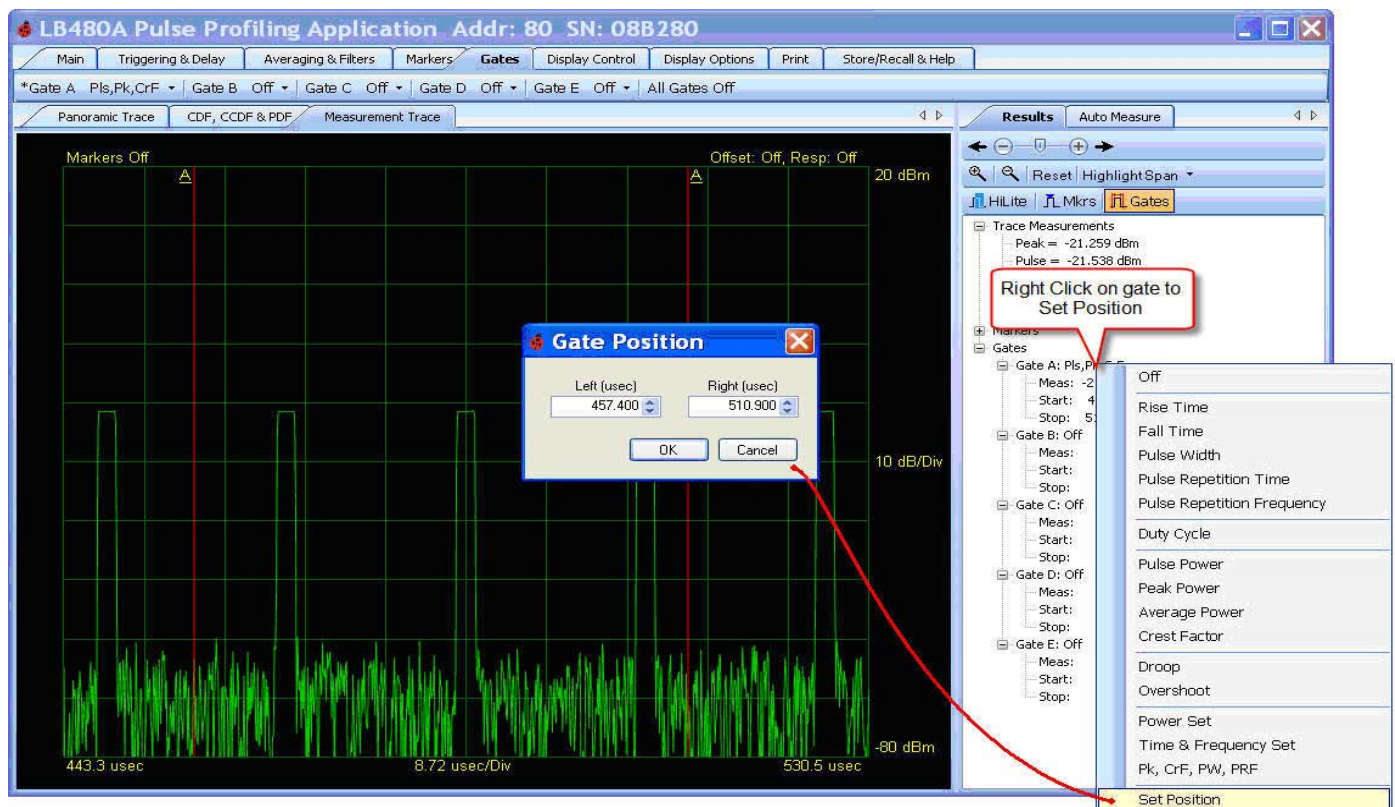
LB480A Pulse Profiling Application Addr: 80 SN: 08B280

Main | Triggering & Delay | Averaging & Filters | Markers | Gates | Display Control | Display Options | Print | Store/Recall & Help

*Gate A Pls,Pk,CrF | Gate B Off | Gate C Off | Gate D Off | Gate E Off | All Gates Off

Panoramic Trace | CDF, CCDF & PDF | Measurement Trace

Markers Off

Offset: Off, Resp: Off

A

A

20 dBm

10 dB/Div

-80 dBm

443.3 usec

8.72 usec/Div

530.5 usec

Gate Position

Left (usec)

457.400

Right (usec)

510.900

OK

Cancel

Results | Auto Measure

Reset | Highlight Span

HiLite | Mkrs | Gates

Trace Measurements
Peak = -21.259 dBm
Pulse = -21.538 dBm

Right Click on gate to Set Position

Markers
Gates
Gate A: Pls,P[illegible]
Meas: -2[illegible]
Start: 4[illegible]
Stop: 5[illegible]
Gate B: Off
Meas:
Start:
Stop:
Gate C: Off
Meas:
Start:
Stop:
Gate D: Off
Meas:
Start:
Stop:
Gate E: Off
Meas:
Start:
Stop:

Off
Rise Time
Fall Time
Pulse Width
Pulse Repetition Time
Pulse Repetition Frequency
Duty Cycle
Pulse Power
Peak Power
Average Power
Crest Factor
Droop
Overshoot
Power Set
Time & Frequency Set
Pk, CrF, PW, PRF
Set Position